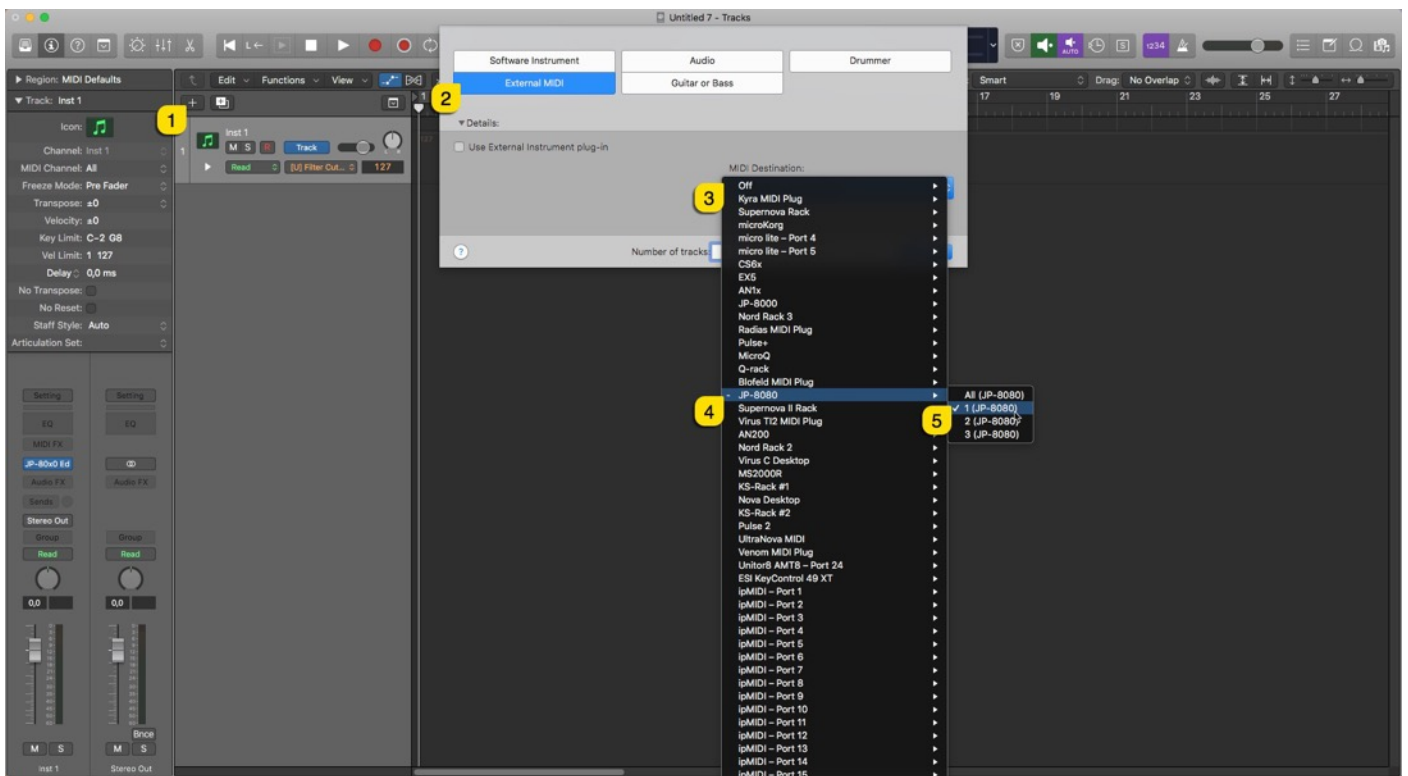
Untitled 7 - Tracks

Region: MIDI Defaults
Track: Inst 1
Icon:
Channel: Inst 1
MIDI Channel: All
Freeze Mode: Pre Fader
Transpose: ±0
Velocity: ±0
Key Limit: C-2 G8
Vel Limit: 1 127
Delay: 0,0 ms
No Transpose:
No Reset:
Staff Style: Auto
Articulation Set:

Edit Functions View

1

Inst 1
M S R Track
Read [U] Filter Cut... 127

2

Software Instrument | Audio | Drummer
External MIDI | Guitar or Bass

Details:
Use External Instrument plug-in
MIDI Destination:

Number of tracks:

3
Off
Kyra MIDI Plug
Supernova Rack
microKorg
micro lite – Port 4
micro lite – Port 5
CS6x
EX5
AN1x
JP-8000
Nord Rack 3
Radias MIDI Plug
Pulse+
MicroQ
Q-rack
Blofeld MIDI Plug
JP-8080
4
Supernova II Rack
Virus TI2 MIDI Plug
AN200
Nord Rack 2
Virus C Desktop
MS2000R
KS-Rack #1
Nova Desktop
KS-Rack #2
Pulse 2
UltraNova MIDI
Venom MIDI Plug
Unitor8 AMT8 – Port 24
ESI KeyControl 49 XT
ipMIDI – Port 1
ipMIDI – Port 2
ipMIDI – Port 3
ipMIDI – Port 4
ipMIDI – Port 5
ipMIDI – Port 6
ipMIDI – Port 7
ipMIDI – Port 8
ipMIDI – Port 9
ipMIDI – Port 10
ipMIDI – Port 11
ipMIDI – Port 12
ipMIDI – Port 13
ipMIDI – Port 14
ipMIDI – Port 15

All (JP-8080)
5
✓ 1 (JP-8080)
2 (JP-8080)
3 (JP-8080)

Smart
Drag: No Overlap
17 19 21 23 25 27

Setting Setting
EQ EQ
MIDI FX
JP-80x0 Ed
Audio FX Audio FX
Sends
Stereo Out
Group Group
Read Read
0,0 0,0
Bnce
M S M S
Inst 1 Stereo Out